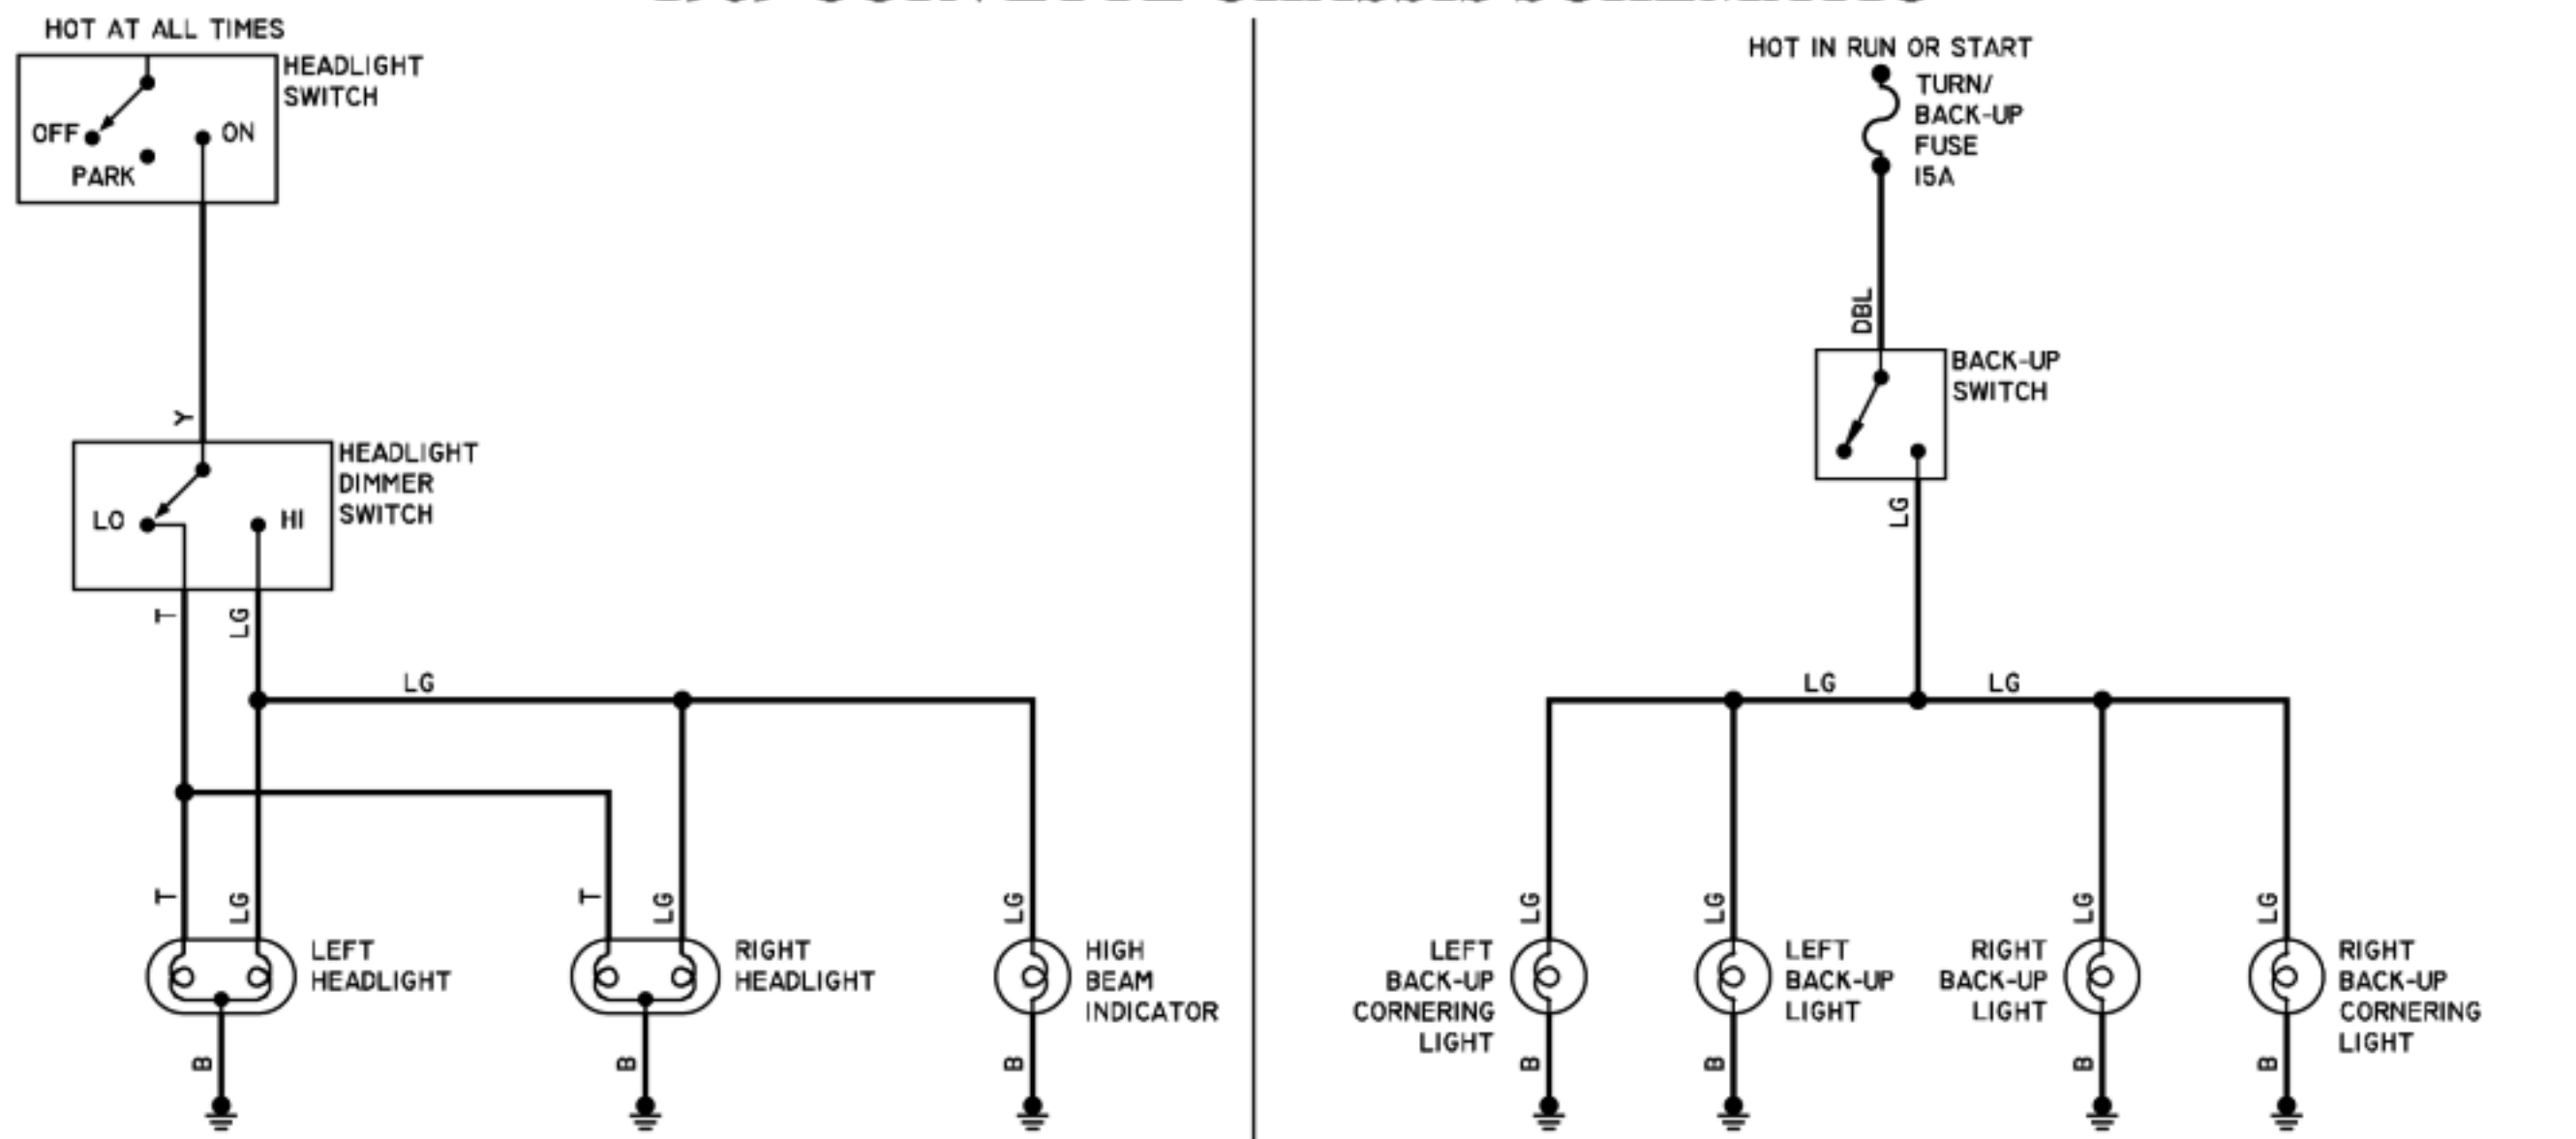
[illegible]

HOT AT ALL TIMES

HEADLIGHT SWITCH

OFF

ON

PARK

Y

HEADLIGHT DIMMER SWITCH

LO

HI

T

LG

LG

T

LG

LEFT HEADLIGHT

T

LG

RIGHT HEADLIGHT

LG

HIGH BEAM INDICATOR

B

B

B

HOT IN RUN OR START

TURN/ BACK-UP FUSE 15A

DBL

BACK-UP SWITCH

LG

LG

LG

LG

LEFT BACK-UP CORNERING LIGHT

LG

LEFT BACK-UP LIGHT

LG

RIGHT BACK-UP LIGHT

LG

RIGHT BACK-UP CORNERING LIGHT

B

B

B

B